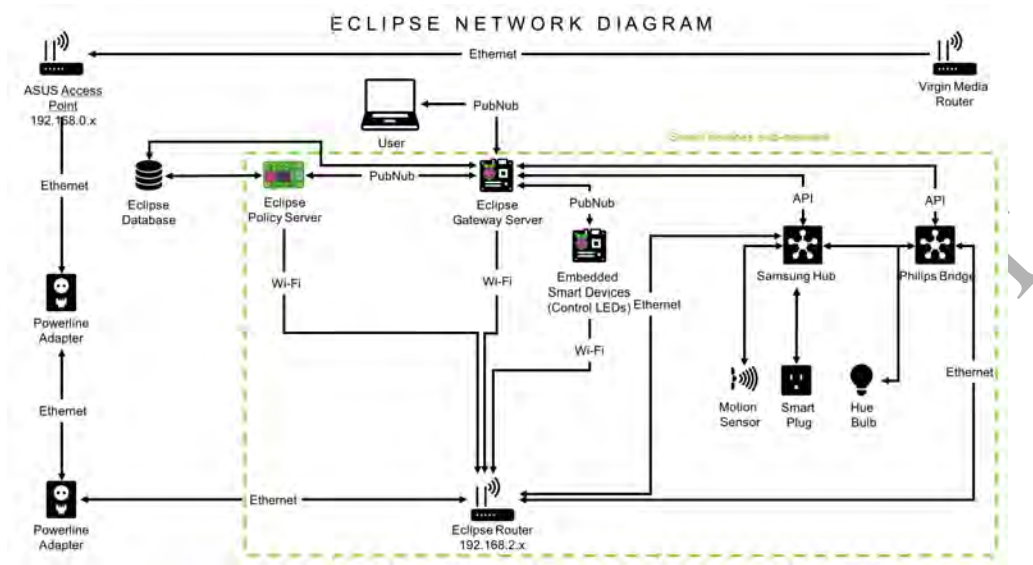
ECLIPSE NETWORK DIAGRAM

ASUS Access Point
192.168.0.x

Ethernet

Virgin Media Router

PubNub

User

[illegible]

Eclipse Database

PubNub

Eclipse Policy Server

Eclipse Gateway Server

PubNub

API

API

Embedded Smart Devices (Control LEDs)

Samsung Hub

Philips Bridge

Ethernet

Wi-Fi

Wi-Fi

Ethernet

Powerline Adapter

Wi-Fi

Motion Sensor

Smart Plug

Hue Bulb

Ethernet

Ethernet

Powerline Adapter

Ethernet

Eclipse Router
192.168.2.x